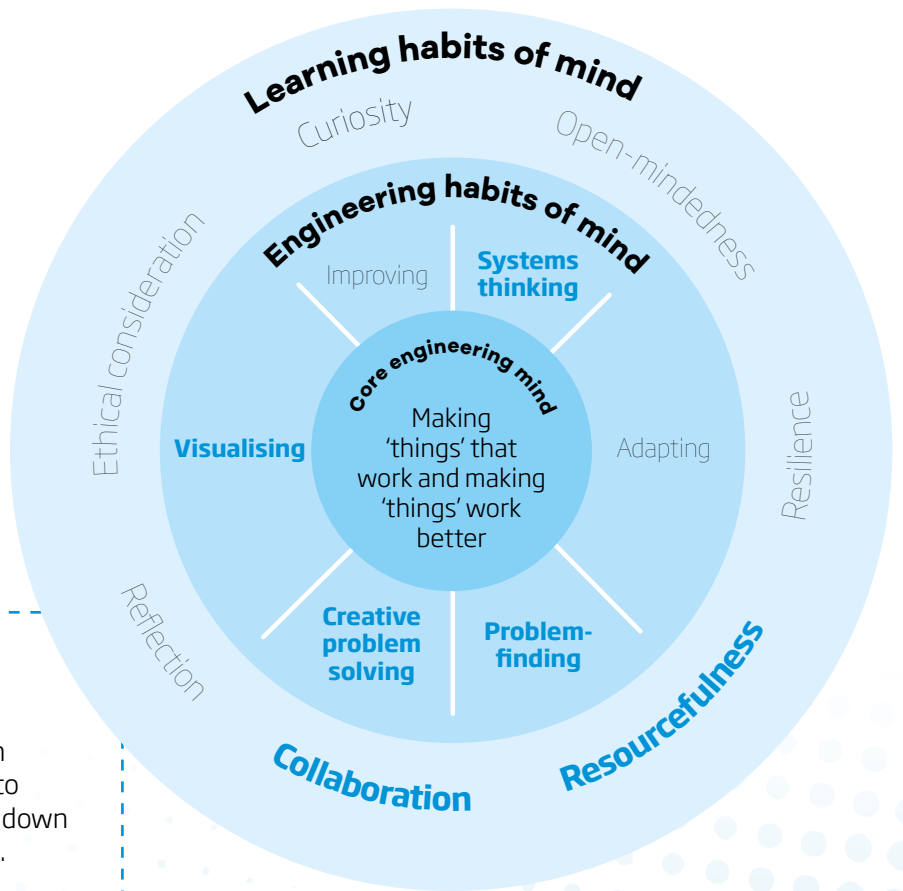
Learning habits of mind

Curiosity

Open-mindedness

Ethical consideration

Resilience

Reflection

Collaboration

Resourcefulness

Engineering habits of mind

Improving

Systems thinking

Visualising

Adapting

Creative problem solving

Problem-finding

Core engineering mind

Making 'things' that work and making 'things' work better

n
to
down
.